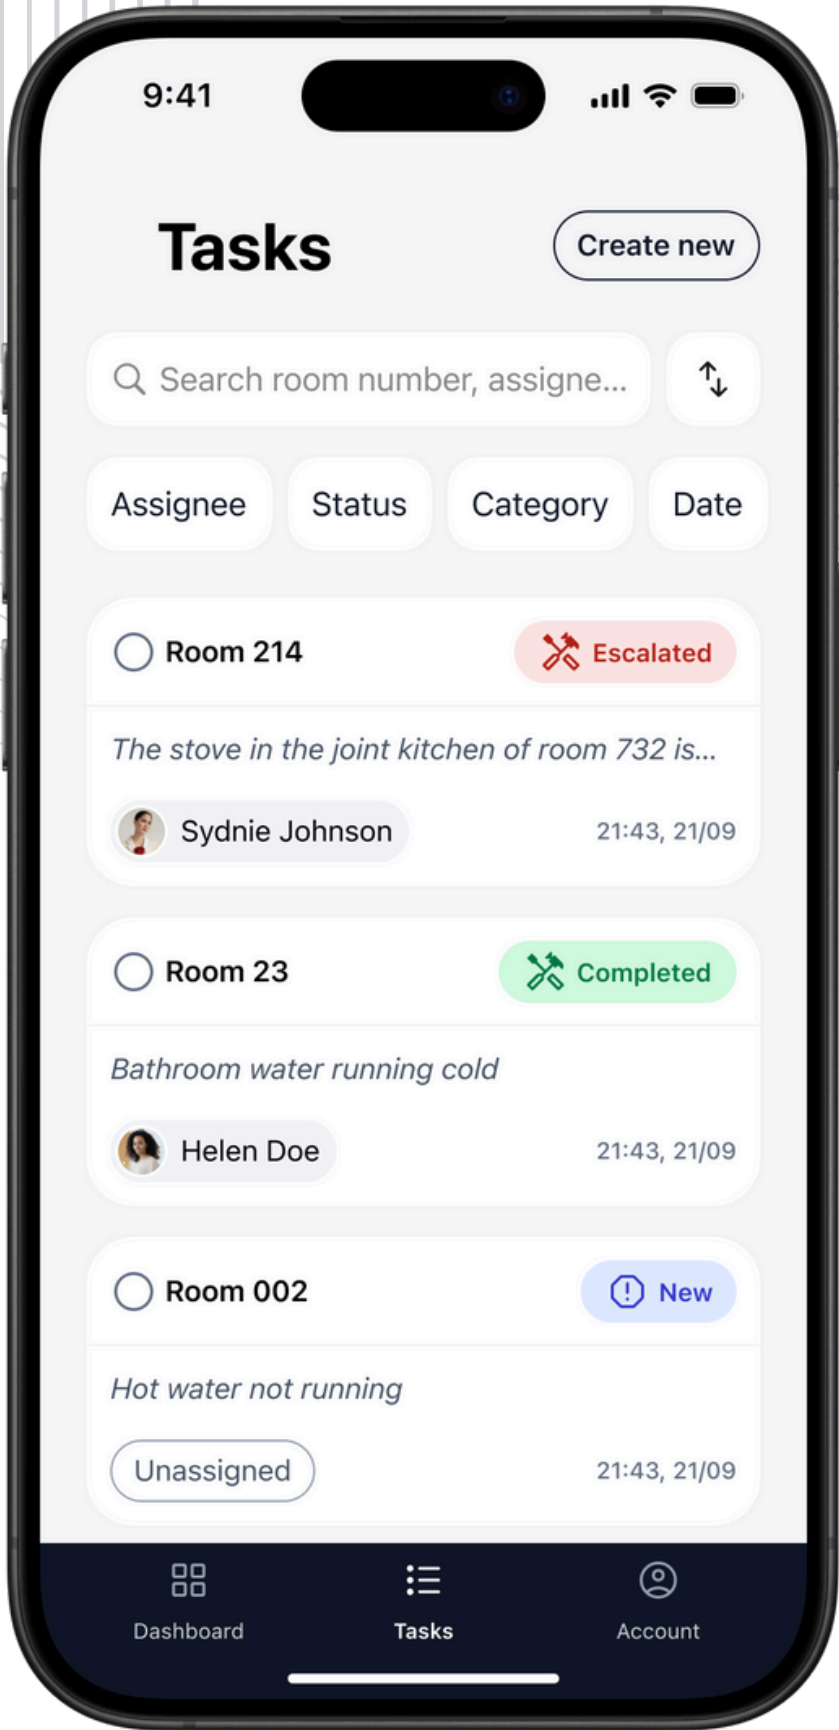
9:41

Tasks

Create new

Search room number, assigne...

Assignee

Status

Category

Date

Room 214

Escalated

The stove in the joint kitchen of room 732 is...

Sydnie Johnson

21:43, 21/09

Room 23

Completed

Bathroom water running cold

Helen Doe

21:43, 21/09

Room 002

New

Hot water not running

Unassigned

21:43, 21/09

Dashboard

Tasks

Account